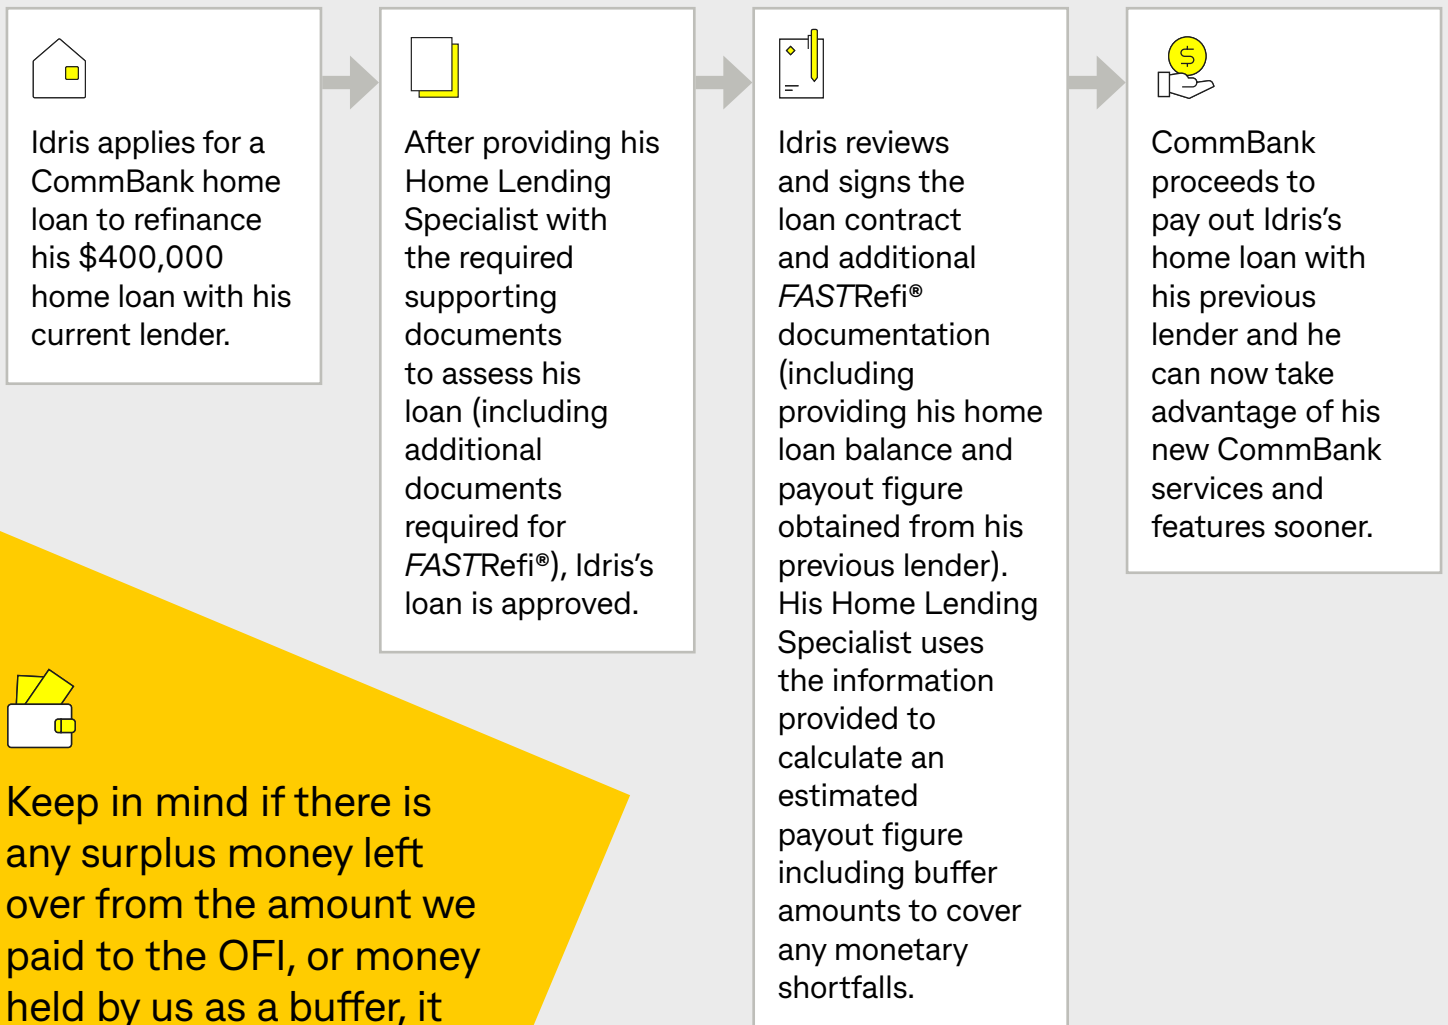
Idris applies for a CommBank home loan to refinance his $400,000 home loan with his current lender.

After providing his Home Lending Specialist with the required supporting documents to assess his loan (including additional documents required for FASTRefi®), Idris's loan is approved.

Idris reviews and signs the loan contract and additional FASTRefi® documentation (including providing his home loan balance and payout figure obtained from his previous lender). His Home Lending Specialist uses the information provided to calculate an estimated payout figure including buffer amounts to cover any monetary shortfalls.

CommBank proceeds to pay out Idris's home loan with his previous lender and he can now take advantage of his new CommBank services and features sooner.

Keep in mind if there is any surplus money left over from the amount we paid to the OFI, or money held by us as a buffer, it